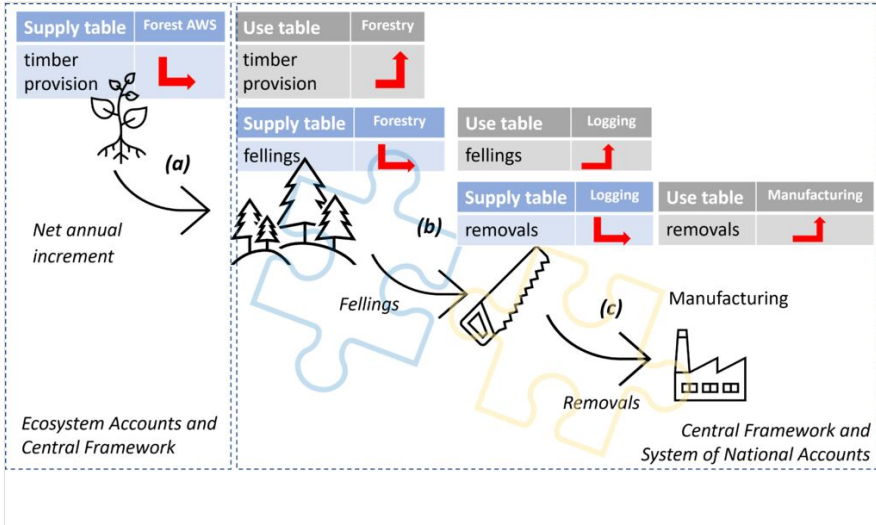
| Supply table | Forest AWS |
|---|---|
| timber provision | |

| Use table | Forestry |
|---|---|
| timber provision | |

| Supply table | Forestry |
|---|---|
| fellings | |

| Use table | Logging |
|---|---|
| fellings | |

| Supply table | Logging |
|---|---|
| removals | |

| Use table | Manufacturing |
|---|---|
| removals | |

(a)

Net annual increment

(b)

Fellings

(c)

Manufacturing

Removals

Ecosystem Accounts and Central Framework

Central Framework and System of National Accounts